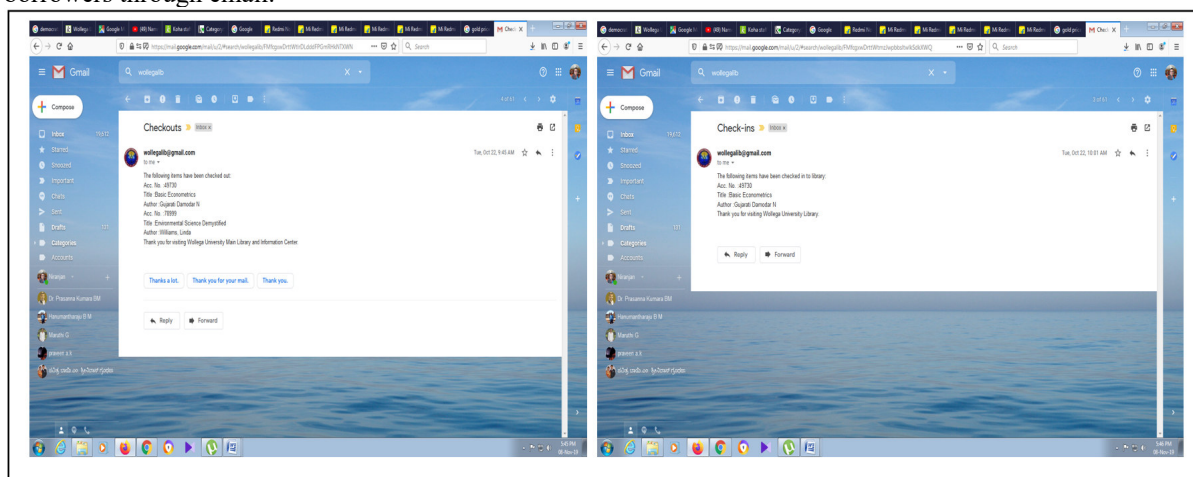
borrowers through email.

Gmail

wollegalib

Compose

Inbox

Starred

Snoozed

Important

Chats

Sent

Drafts

Categories

Accounts

Checkouts Inbox x

wollegalib@gmail.com

to me

Tue, Oct 22, 9:45 AM

The following items have been checked out:
Acc. No. :49730
Title :Basic Econometrics
Author :Gujarati Damodar N
Acc. No. :78999
Title :Environmental Science Demystified
Author :Williams, Linda
Thank you for visiting Wollega University Main Library and Information Center.

Thanks a lot.

Thank you for your mail.

Thank you.

Reply

Forward

Niranjan

Dr. Prasanna Kumara BM

Hanumanthappa B M

Maruthi G

praveen a k

Gmail

wollegalib

Compose

Inbox

Starred

Snoozed

Important

Chats

Sent

Drafts

Categories

Accounts

Check-ins Inbox x

wollegalib@gmail.com

to me

Tue, Oct 22, 10:01 AM

The following items have been checked in to library:
Acc. No. :49730
Title :Basic Econometrics
Author :Gujarati Damodar N
Thank you for visiting Wollega University Library

Reply

Forward

Niranjan

Dr. Prasanna Kumara BM

Hanumanthappa B M

Maruthi G

praveen a k